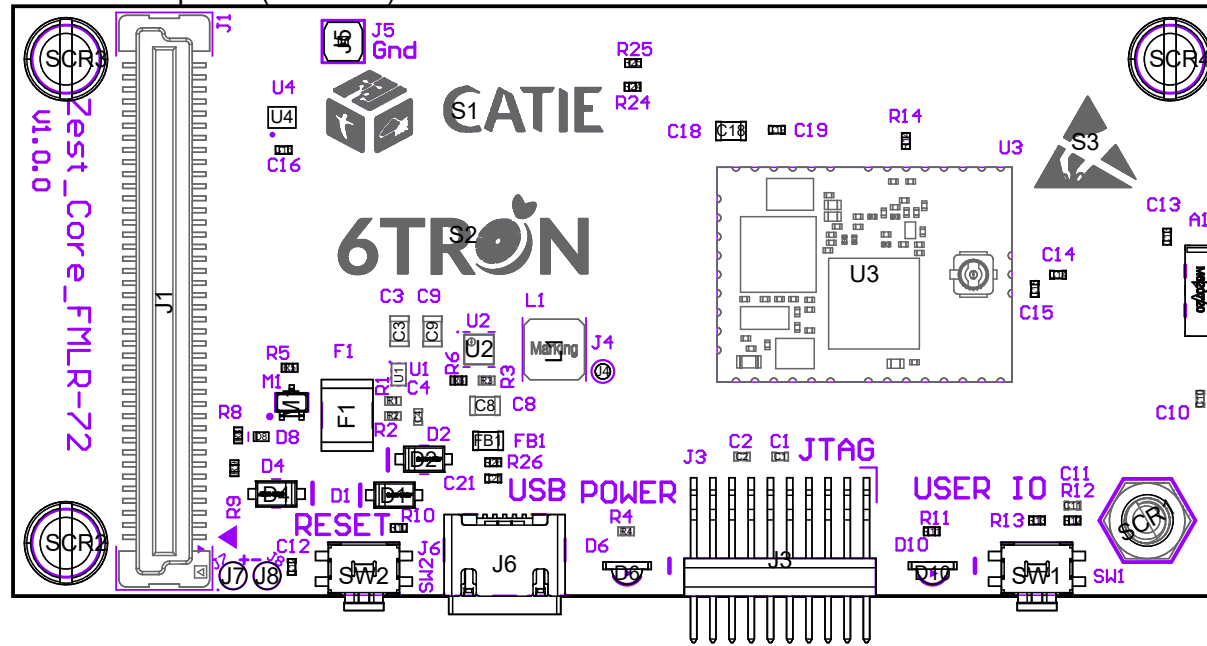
J1
SCR3
J5
Gnd
R25
R24
SCR4
U4
U4
S1 CATIE
C18 C18 C19
R14
U3
S3
Zest_Core_FMLR-72
v1.0.0
C16
C13
A1
6TRON S2
U3
C14
C15
C3 C9
C3 C9
U2
U2
L1
Marking
J4
J4
J1
R5
F1
R6
U1
R1
C4
R3
M1
M1
R1
R2
C8
C8
R8
F1
R2
D8
D2
FB1
FB1
C10
D4
R26
D2
C2 C1
J3
JTAG
C21
D4
D1
D1
USB POWER
USER IO
C11
R12
R9
R10
R4
R11
R13
SCR1
RESET
J2
C12
J6
D6
D10
SCR2
J7 J8
SW2
J6
D6
J3
D10
SW1
SW1
SW2